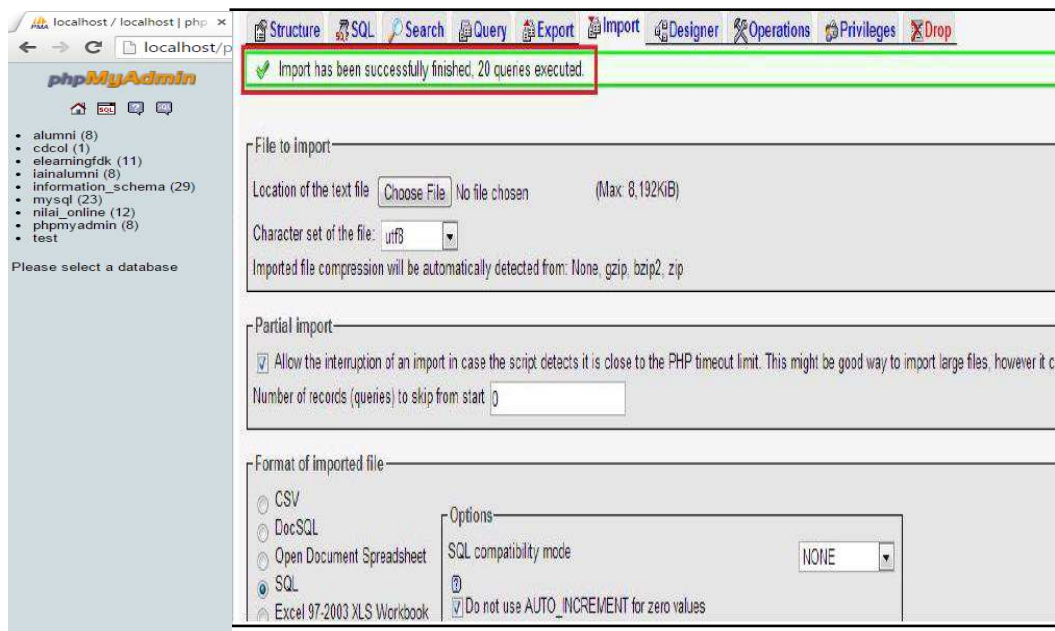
localhost / localhost | php ×

localhost/p

phpMyAdmin

- alumni (8)
- cdcol (1)
- elearningfdk (11)
- iainalumni (8)
- information_schema (29)
- mysql (23)
- nilai_online (12)
- phpmyadmin (8)
- test

Please select a database

Structure SQL Search Query Export Import Designer Operations Privileges Drop

Import has been successfully finished, 20 queries executed.

File to import

Location of the text file Choose File No file chosen (Max: 8,192KiB)

Character set of the file: utf8

Imported file compression will be automatically detected from: None, gzip, bzip2, zip

Partial import

Allow the interruption of an import in case the script detects it is close to the PHP timeout limit. This might be good way to import large files, however it c

Number of records (queries) to skip from start 0

Format of imported file

CSV
DocSQL
Open Document Spreadsheet
SQL
Excel 97-2003 XLS Workbook

Options

SQL compatibility mode NONE

Do not use AUTO_INCREMENT for zero values